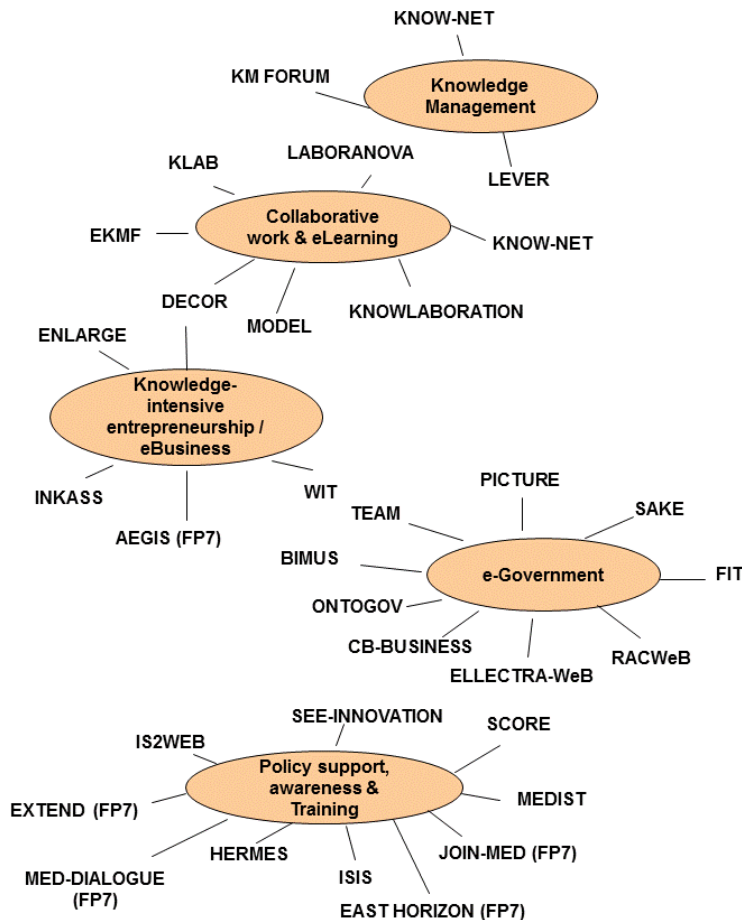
KNOW-NET

KM FORUM

Knowledge Management

LEVER

KLAB

LABORANOVA

EKMF

Collaborative work & eLearning

KNOW-NET

DECOR

MODEL

KNOWLABORATION

ENLARGE

Knowledge-intensive entrepreneurship / eBusiness

INKASS

AEGIS (FP7)

WIT

PICTURE

TEAM

SAKE

BIMUS

e-Government

FIT

ONTOGOV

CB-BUSINESS

ELLECTRA-WeB

RACWeB

SEE-INNOVATION

SCORE

IS2WEB

Policy support, awareness & Training

EXTEND (FP7)

MEDIST

HERMES

JOIN-MED (FP7)

MED-DIALOGUE (FP7)

ISIS

EAST HORIZON (FP7)